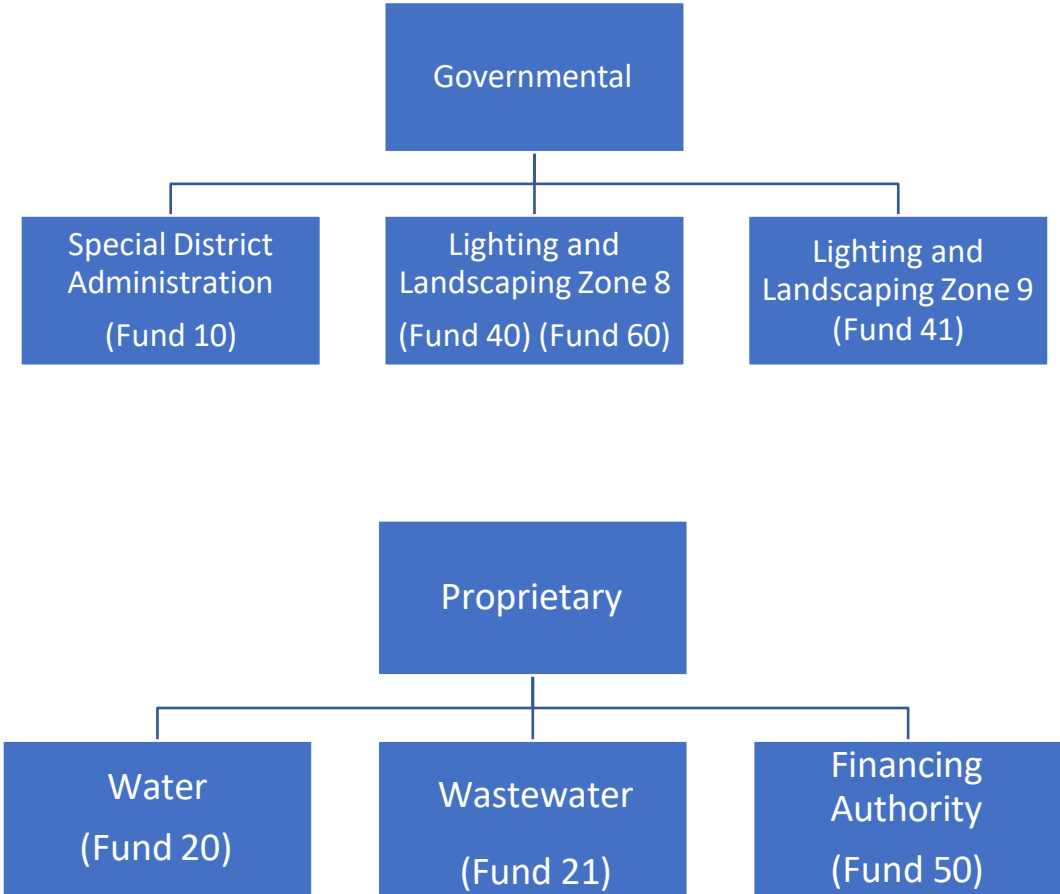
Governmental

Special District Administration
(Fund 10)

Lighting and Landscaping Zone 8
(Fund 40) (Fund 60)

Lighting and Landscaping Zone 9
(Fund 41)

Proprietary

Water
(Fund 20)

Wastewater
(Fund 21)

Financing Authority
(Fund 50)